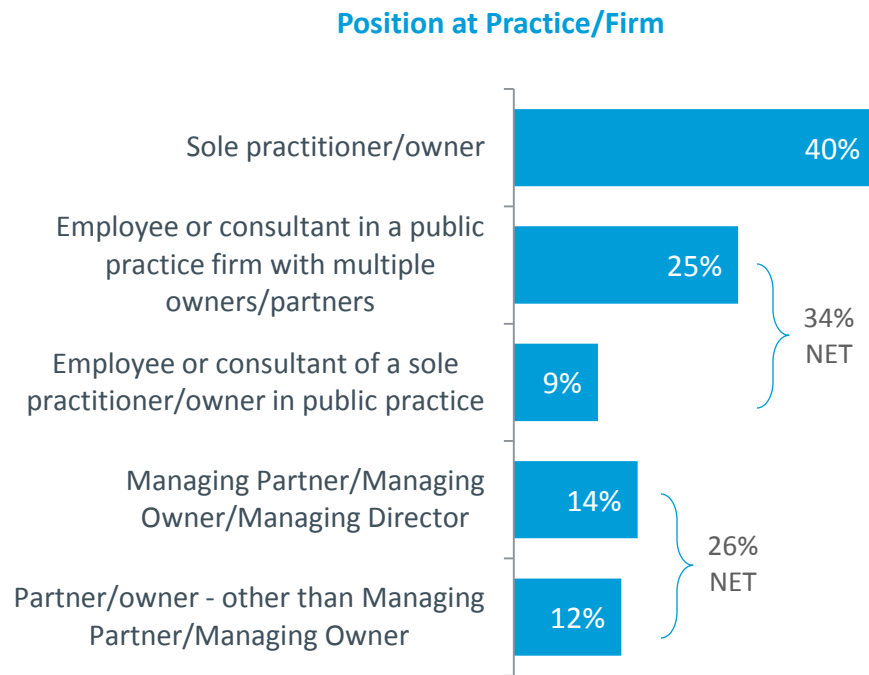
Position at Practice/Firm

Sole practitioner/owner
40%

Employee or consultant in a public practice firm with multiple owners/partners
25%

Employee or consultant of a sole practitioner/owner in public practice
9%

34% NET

Managing Partner/Managing Owner/Managing Director
14%

Partner/owner - other than Managing Partner/Managing Owner
12%

26% NET